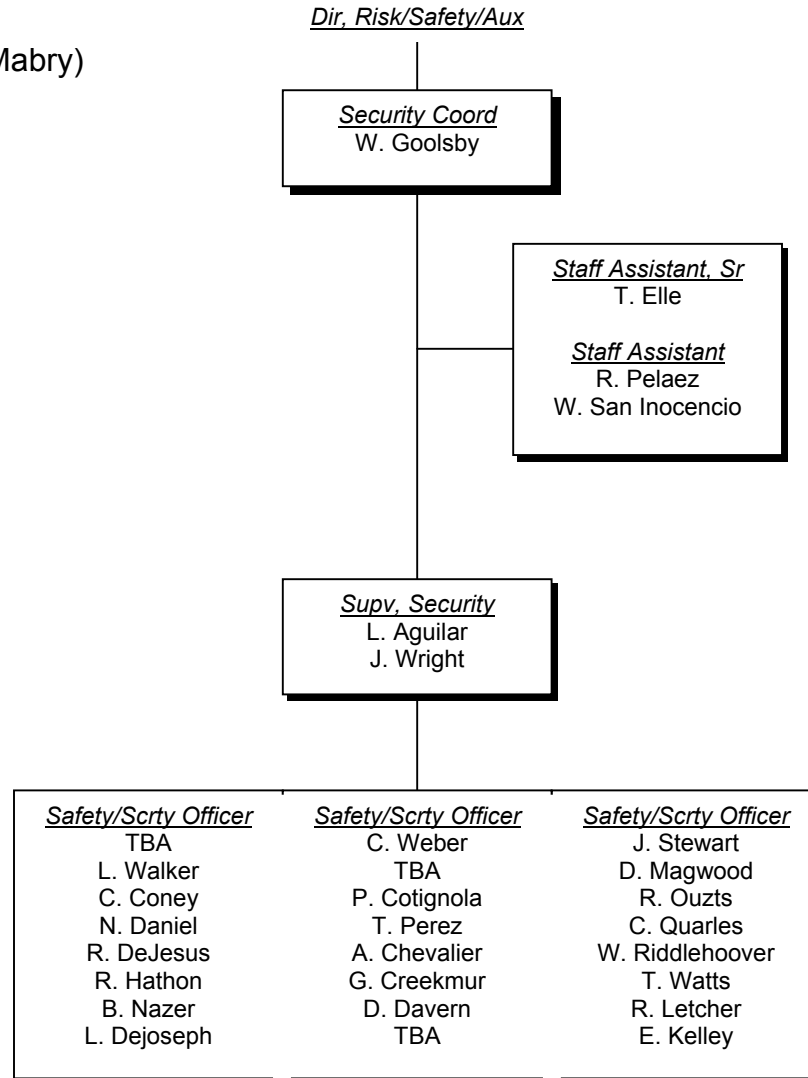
Mabry)

Dir, Risk/Safety/Aux

Security Coord
W. Goolsby

Staff Assistant, Sr
T. Elle

Staff Assistant
R. Pelaez
W. San Inocencio

Supv, Security
L. Aguilar
J. Wright

Safety/Scrty Officer
TBA
L. Walker
C. Coney
N. Daniel
R. DeJesus
R. Hathon
B. Nazer
L. Dejoseph

Safety/Scrty Officer
C. Weber
TBA
P. Cotignola
T. Perez
A. Chevalier
G. Creekmur
D. Davern
TBA

Safety/Scrty Officer
J. Stewart
D. Magwood
R. Ouzts
C. Quarles
W. Riddlehoover
T. Watts
R. Letcher
E. Kelley